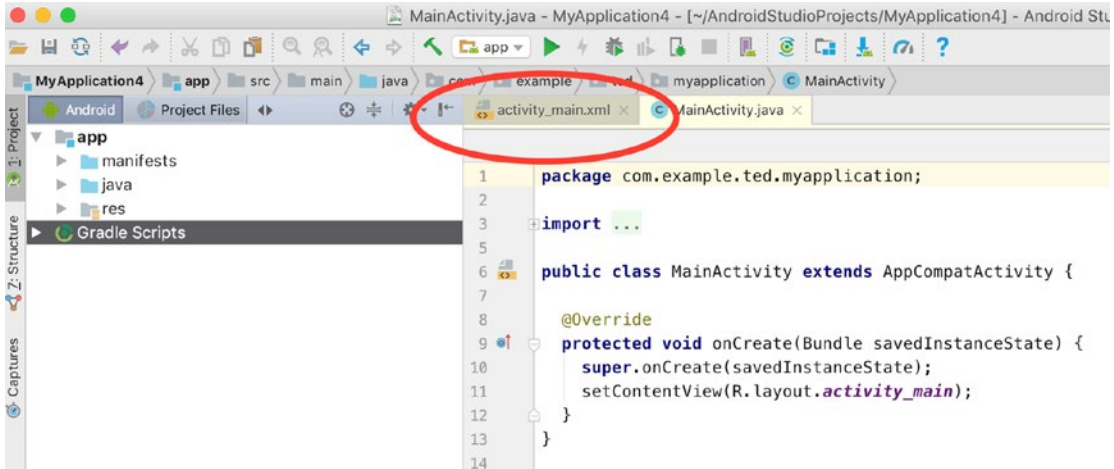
MainActivity.java - MyApplication4 - [~/AndroidStudioProjects/MyApplication4] - Android Stu

app

MyApplication4 〉 app 〉 src 〉 main 〉 java 〉 com 〉 example 〉 ted 〉 myapplication 〉 MainActivity

Android | Project Files

activity_main.xml × | MainActivity.java ×

1: Project

7: Structure

Captures

app
manifests
java
res
Gradle Scripts

1 package com.example.ted.myapplication;
2
3 import ...
5
6 public class MainActivity extends AppCompatActivity {
7
8 @Override
9 protected void onCreate(Bundle savedInstanceState) {
10 super.onCreate(savedInstanceState);
11 setContentView(R.layout.activity_main);
12 }
13 }
14